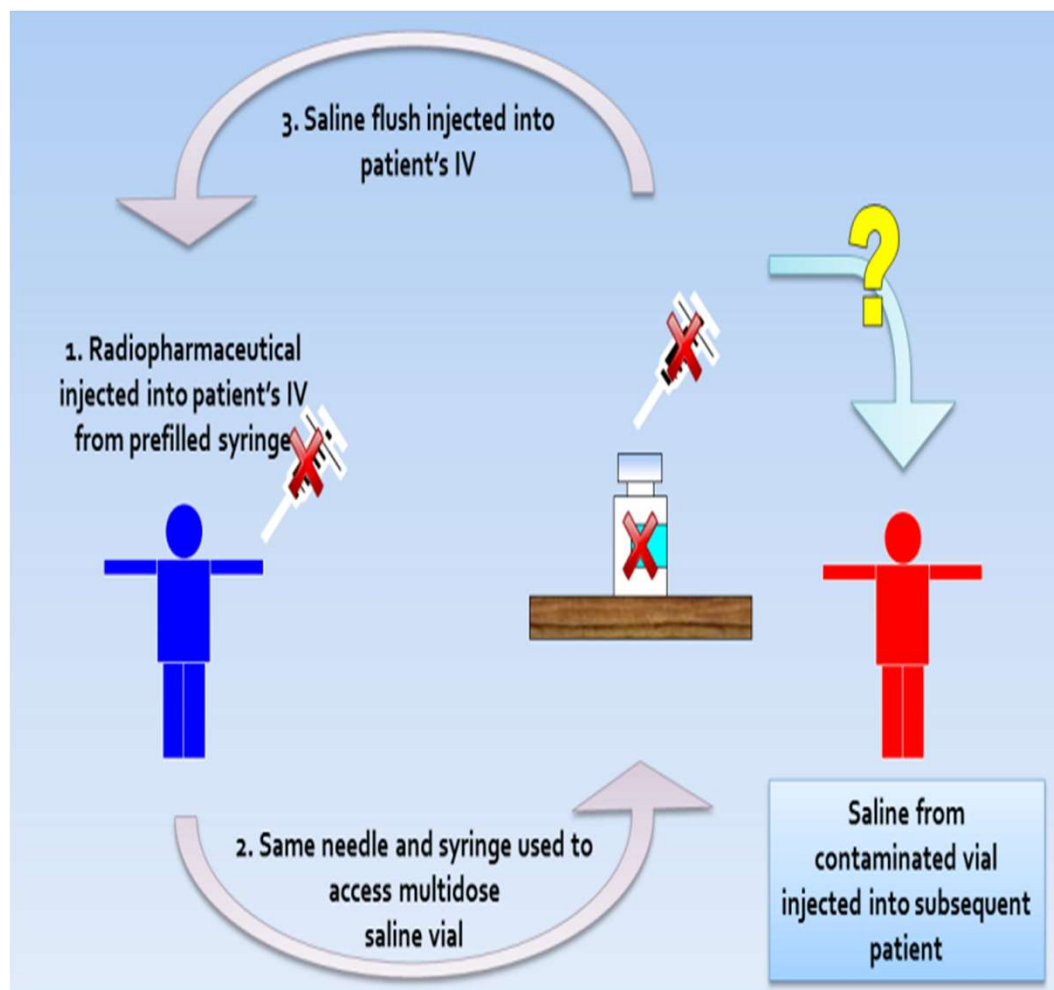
3. Saline flush injected into patient's IV

?

1. Radiopharmaceutical injected into patient's IV from prefilled syringe

2. Same needle and syringe used to access multidose saline vial

Saline from contaminated vial injected into subsequent patient